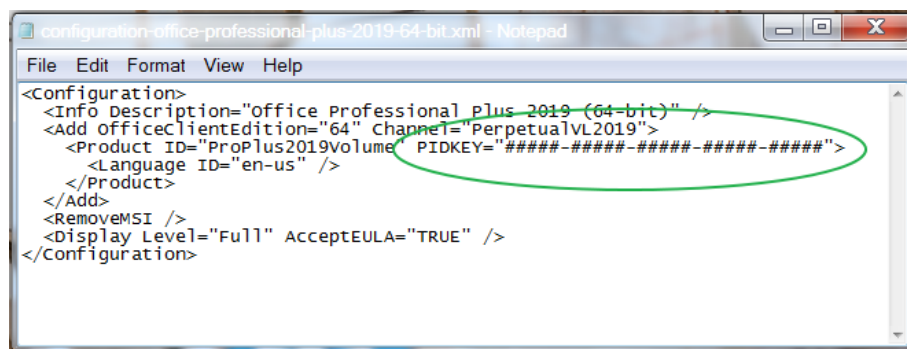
configuration-office-professional-plus-2019-64-bit.xml - Notepad

File Edit Format View Help

<Configuration>
  <Info Description="Office Professional Plus 2019 (64-bit)" />
  <Add OfficeClientEdition="64" Channel="PerpetualVL2019">
    <Product ID="ProPlus2019Volume" PIDKEY="#####-#####-#####-#####-#####">
      <Language ID="en-us" />
    </Product>
  </Add>
  <RemoveMSI />
  <Display Level="Full" AcceptEULA="TRUE" />
</Configuration>